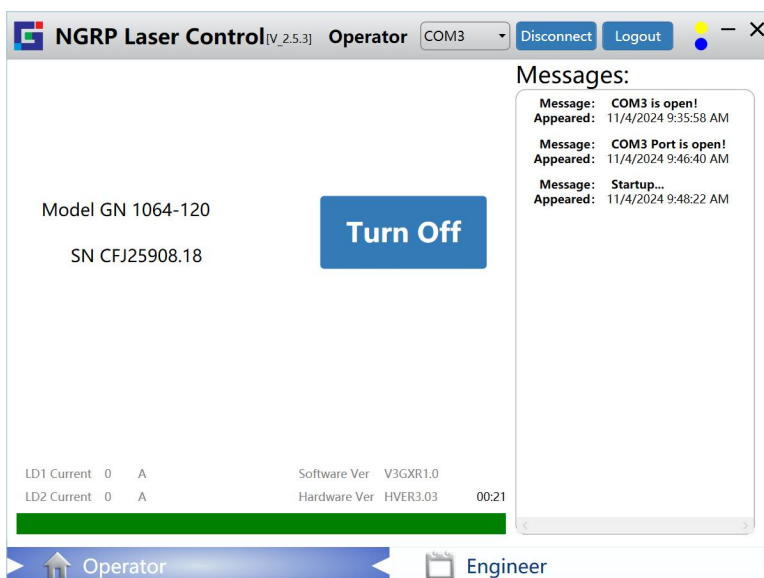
NGRP Laser Control[V_2.5.3] Operator COM3 Disconnect Logout

Messages:

Message: COM3 is open!
Appeared: 11/4/2024 9:35:58 AM

Message: COM3 Port is open!
Appeared: 11/4/2024 9:46:40 AM

Message: Startup...
Appeared: 11/4/2024 9:48:22 AM

Model GN 1064-120

SN CFJ25908.18

Turn Off

LD1 Current 0 A
LD2 Current 0 A

Software Ver V3GXR1.0
Hardware Ver HVER3.03

00:21

Operator

Engineer